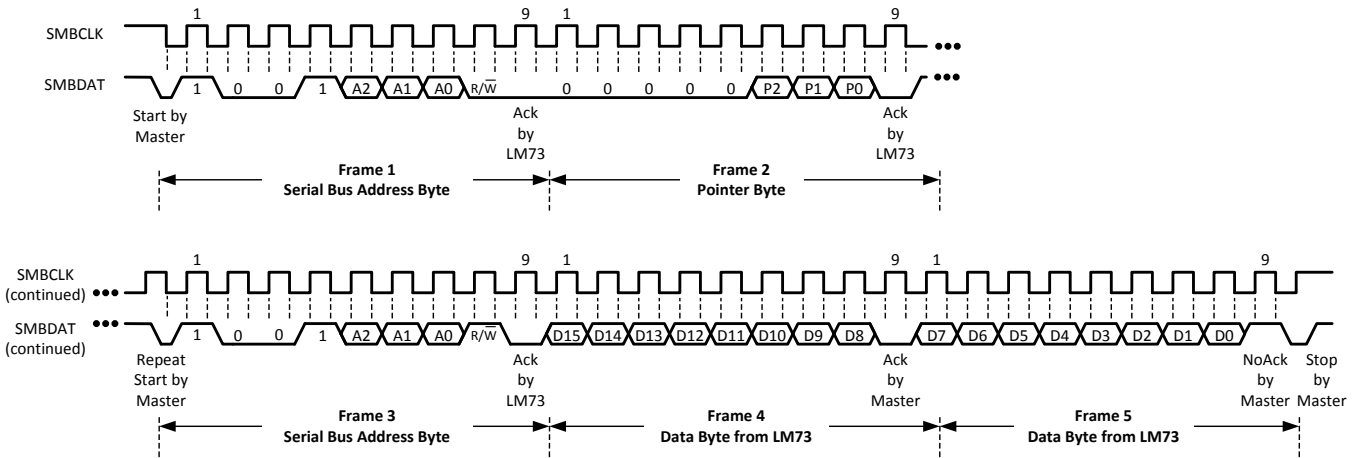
SMBCLK

1 9 1 9

SMBDAT

1 0 0 1 A2 A1 A0 R/$\overline{W}$ 0 0 0 0 0 P2 P1 P0

Start by Master

Ack by LM73

Ack by LM73

Frame 1
Serial Bus Address Byte

Frame 2
Pointer Byte

SMBCLK (continued)

1 9 1 9 1 9

SMBDAT (continued)

1 0 0 1 A2 A1 A0 R/$\overline{W}$ D15 D14 D13 D12 D11 D10 D9 D8 D7 D6 D5 D4 D3 D2 D1 D0

Repeat Start by Master

Ack by LM73

Ack by Master

NoAck by Master

Stop by Master

Frame 3
Serial Bus Address Byte

Frame 4
Data Byte from LM73

Frame 5
Data Byte from LM73